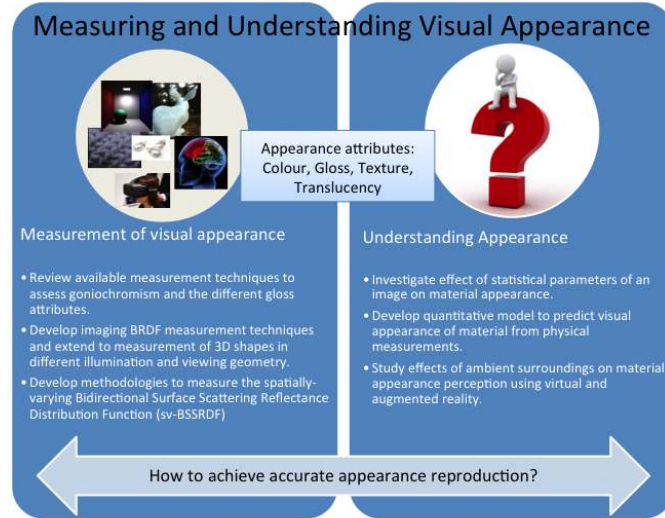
Measuring and Understanding Visual Appearance

Appearance attributes: Colour, Gloss, Texture, Translucency

Measurement of visual appearance

• Review available measurement techniques to assess goniochromism and the different gloss attributes.
• Develop imaging BRDF measurement techniques and extend to measurement of 3D shapes in different illumination and viewing geometry.
• Develop methodologies to measure the spatially-varying Bidirectional Surface Scattering Reflectance Distribution Function (sv-BSSRDF)

Understanding Appearance

• Investigate effect of statistical parameters of an image on material appearance.
• Develop quantitative model to predict visual appearance of material from physical measurements.
• Study effects of ambient surroundings on material appearance perception using virtual and augmented reality.

How to achieve accurate appearance reproduction?